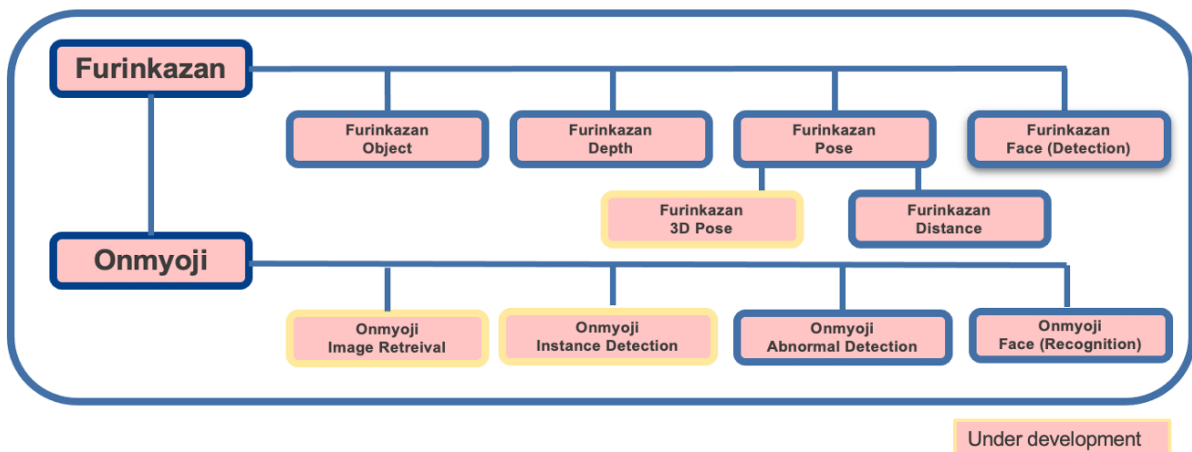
Furinkazan

Furinkazan Object

Furinkazan Depth

Furinkazan Pose

Furinkazan Face (Detection)

Furinkazan 3D Pose

Furinkazan Distance

Onmyoji

Onmyoji Image Retreival

Onmyoji Instance Detection

Onmyoji Abnormal Detection

Onmyoji Face (Recognition)

Under development